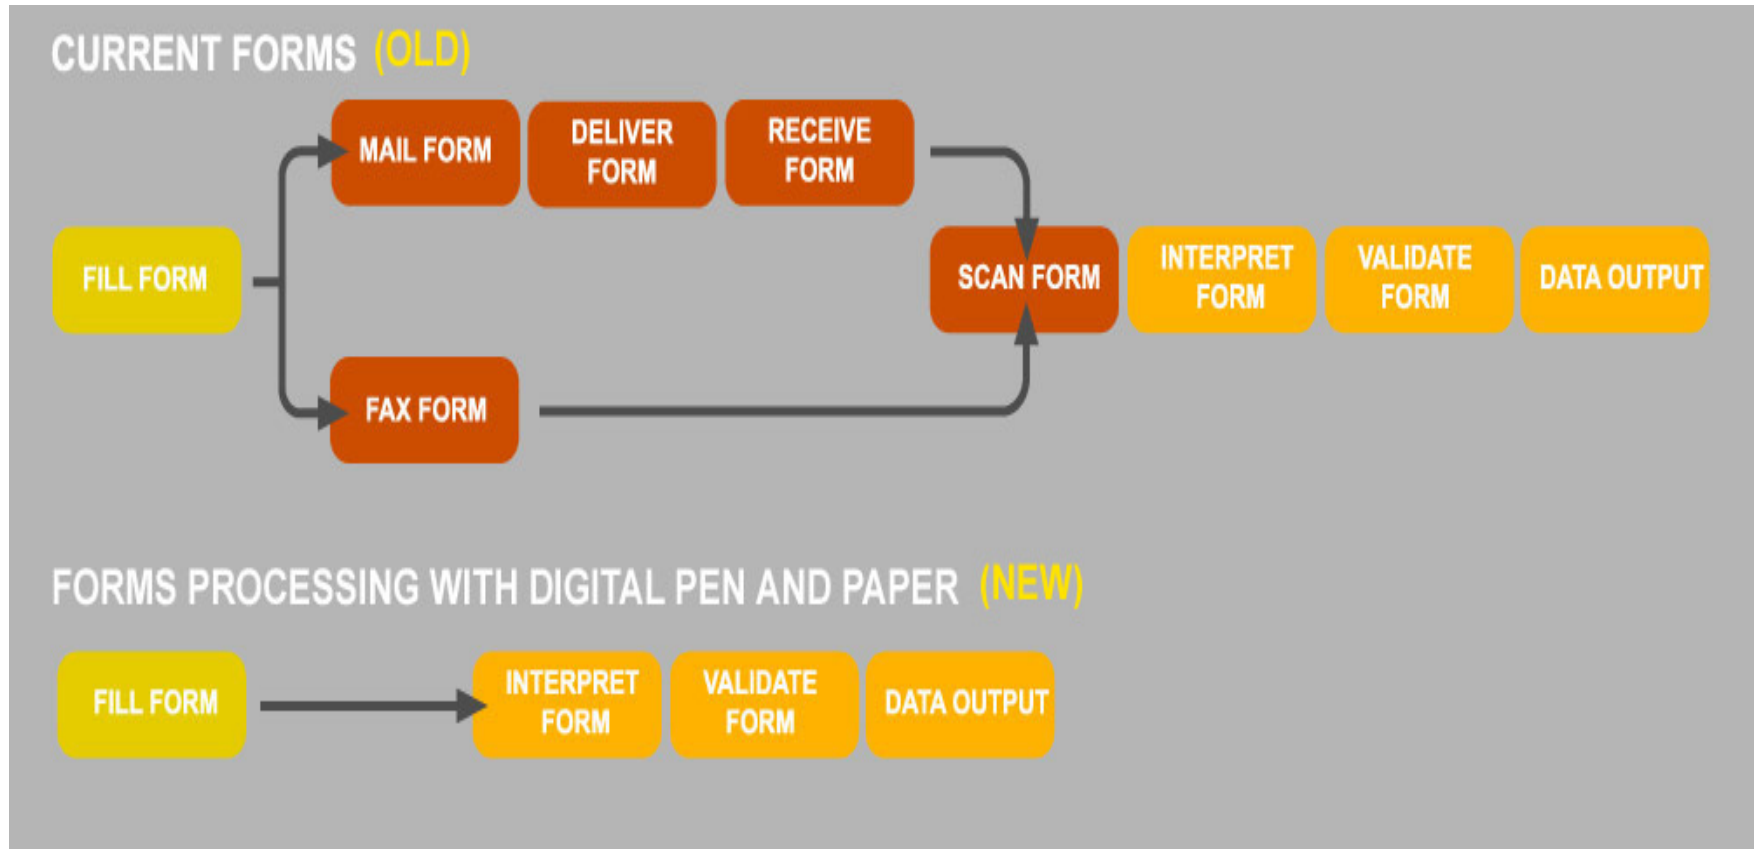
CURRENT FORMS (OLD)

FILL FORM

MAIL FORM

DELIVER FORM

RECEIVE FORM

FAX FORM

SCAN FORM

INTERPRET FORM

VALIDATE FORM

DATA OUTPUT

FORMS PROCESSING WITH DIGITAL PEN AND PAPER (NEW)

FILL FORM

INTERPRET FORM

VALIDATE FORM

DATA OUTPUT